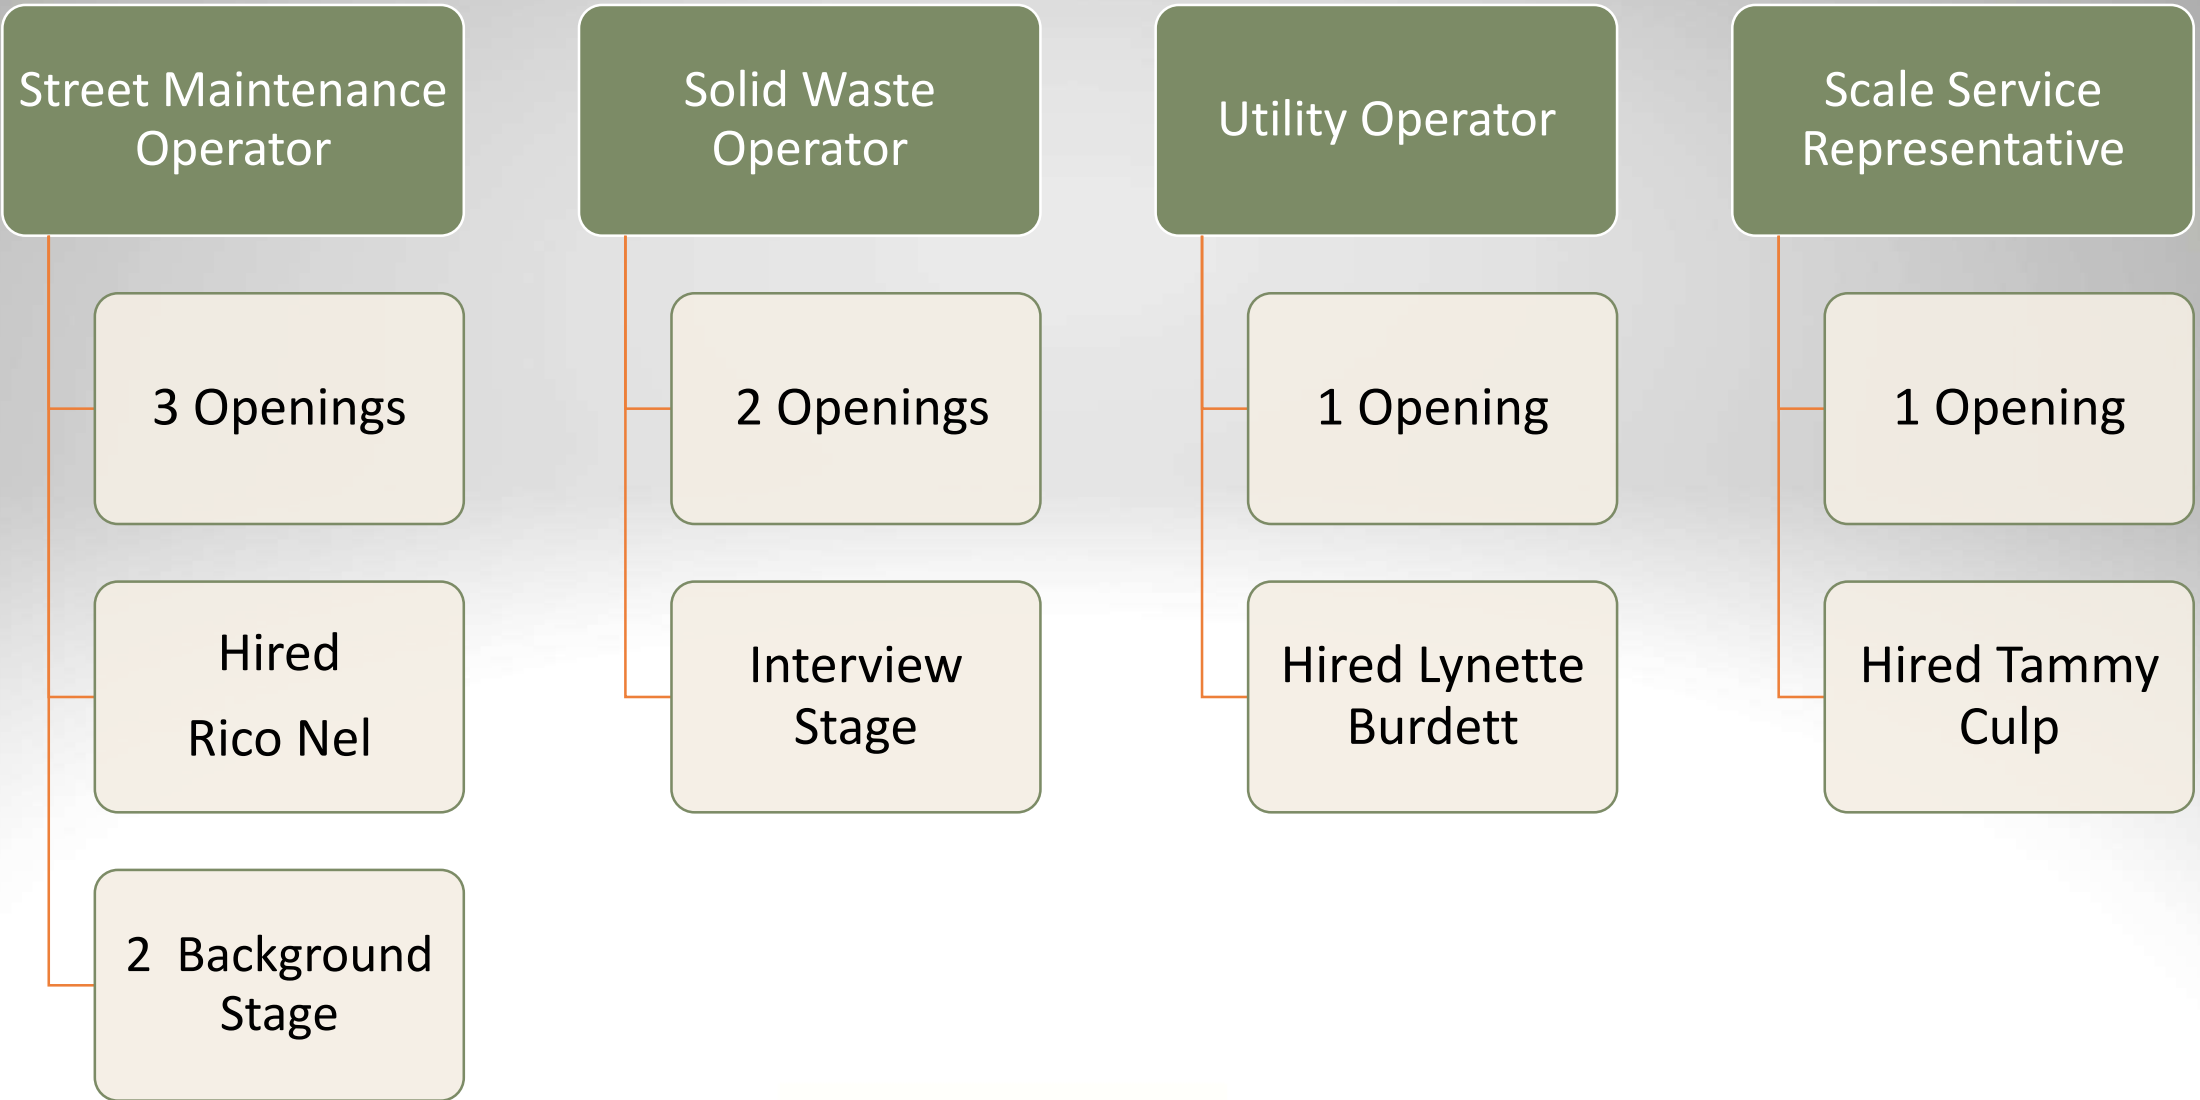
Street Maintenance Operator

3 Openings

Hired

Rico Nel

2 Background Stage

Solid Waste Operator

2 Openings

Interview Stage

Utility Operator

1 Opening

Hired Lynette Burdett

Scale Service Representative

1 Opening

Hired Tammy Culp